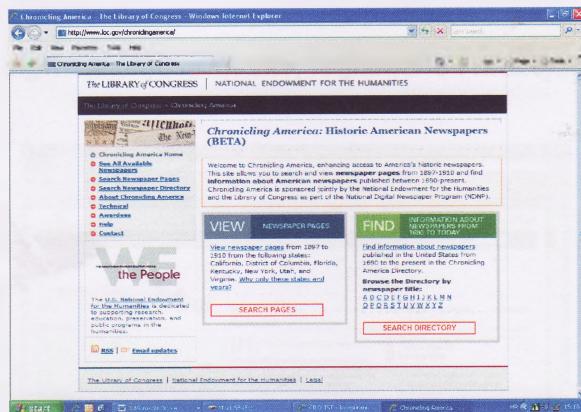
Chronicling America - The Library of Congress - Windows Internet Explorer

http://www.loc.gov/chroniclingamerica/

Live Search

File Edit View Favorites Tools Help

Chronicling America - The Library of Congress

The LIBRARY of CONGRESS | NATIONAL ENDOWMENT FOR THE HUMANITIES

The Library of Congress > Chronicling America

Chronicling America: Historic American Newspapers (BETA)

Chronicling America Home
See All Available Newspapers
Search Newspaper Pages
Search Newspaper Directory
About Chronicling America
Technical
Awardees
Help
Contact

Welcome to Chronicling America, enhancing access to America's historic newspapers. This site allows you to search and view newspaper pages from 1897-1910 and find information about American newspapers published between 1690-present. Chronicling America is sponsored jointly by the National Endowment for the Humanities and the Library of Congress as part of the National Digital Newspaper Program (NDNP).

VIEW NEWSPAPER PAGES

View newspaper pages from 1897 to 1910 from the following states: California, District of Columbia, Florida, Kentucky, New York, Utah, and Virginia. Why only these states and years?

SEARCH PAGES

FIND INFORMATION ABOUT NEWSPAPERS FROM 1690 TO TODAY

Find information about newspapers published in the United States from 1690 to the present in the Chronicling America Directory.

Browse the Directory by newspaper title:
A B C D E F G H I J K L M N
O P Q R S T U V W X Y Z

SEARCH DIRECTORY

the People

The U.S. National Endowment for the Humanities is dedicated to supporting research, education, preservation, and public programs in the humanities.

RSS | Email updates

The Library of Congress | National Endowment for the Humanities | Legal

start

Chronicling America